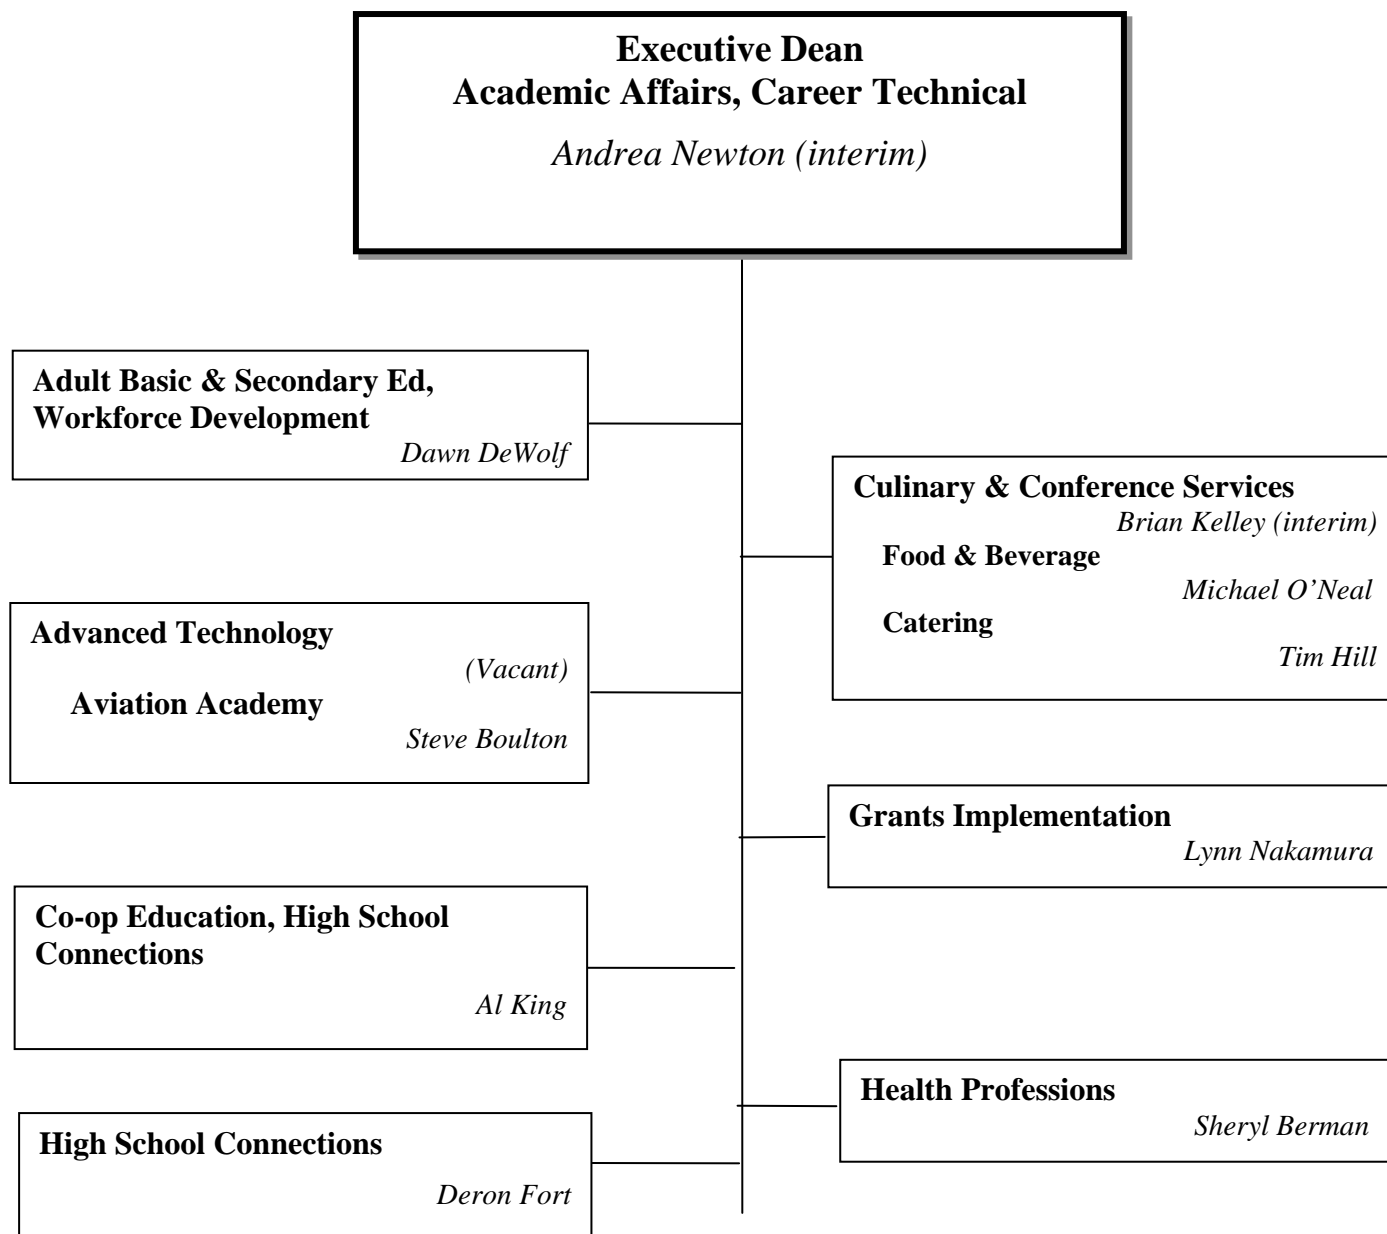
Executive Dean
Academic Affairs, Career Technical
Andrea Newton (interim)

Adult Basic & Secondary Ed, Workforce Development
Dawn DeWolf

Culinary & Conference Services
Brian Kelley (interim)
Food & Beverage
Michael O'Neal
Catering
Tim Hill

Advanced Technology
(Vacant)
Aviation Academy
Steve Boulton

Grants Implementation
Lynn Nakamura

Co-op Education, High School Connections
Al King

Health Professions
Sheryl Berman

High School Connections
Deron Fort